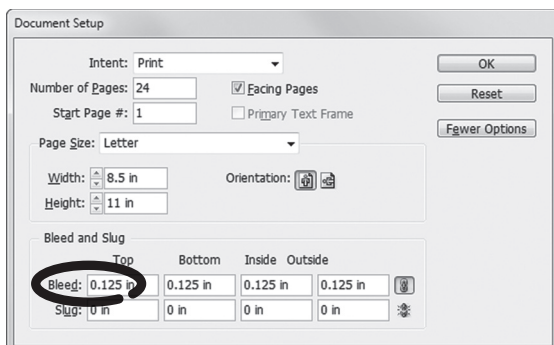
Document Setup

Intent: Print

Number of Pages: 24

Start Page #: 1

Facing Pages

Primary Text Frame

OK

Reset

Fewer Options

Page Size: Letter

Width: 8.5 in

Height: 11 in

Orientation:

Bleed and Slug

| | Top | Bottom | Inside | Outside |
|---|---|---|---|---|
| Bleed: | 0.125 in | 0.125 in | 0.125 in | 0.125 in |
| Slug: | 0 in | 0 in | 0 in | 0 in |